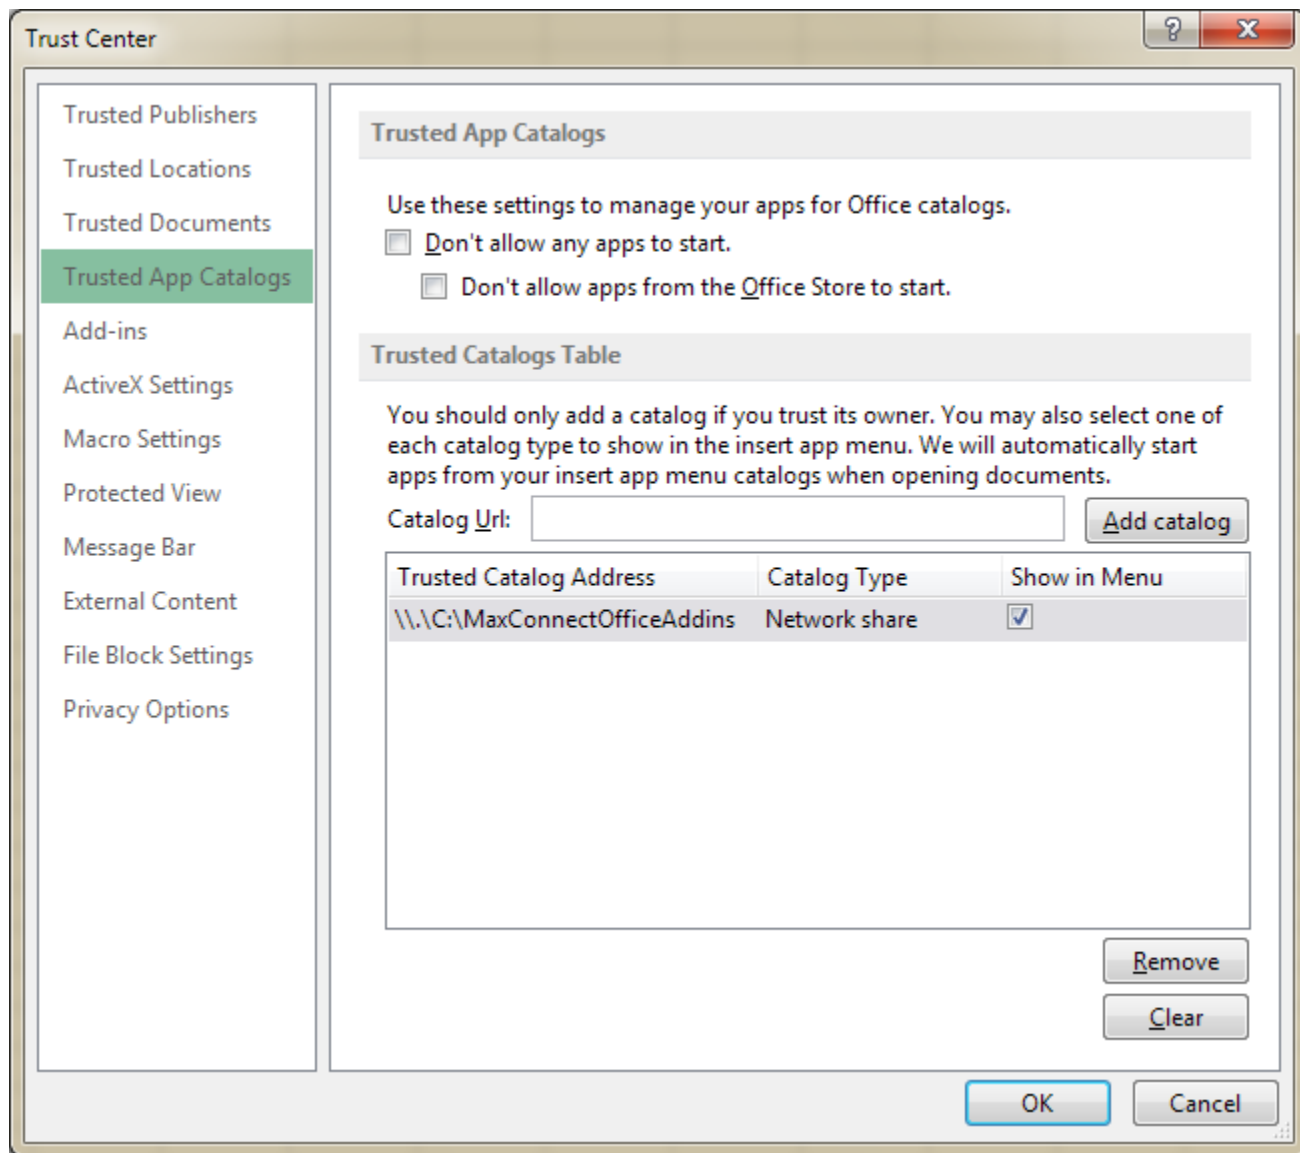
Trust Center

?

Trusted Publishers
Trusted Locations
Trusted Documents
Trusted App Catalogs
Add-ins
ActiveX Settings
Macro Settings
Protected View
Message Bar
External Content
File Block Settings
Privacy Options

Trusted App Catalogs

Use these settings to manage your apps for Office catalogs.
Don't allow any apps to start.
Don't allow apps from the Office Store to start.

Trusted Catalogs Table

You should only add a catalog if you trust its owner. You may also select one of each catalog type to show in the insert app menu. We will automatically start apps from your insert app menu catalogs when opening documents.

Catalog Url:
Add catalog

| Trusted Catalog Address | Catalog Type | Show in Menu |
|---|---|---|
| \\.\C:\MaxConnectOfficeAddins | Network share | ☑ |

Remove
Clear

OK
Cancel